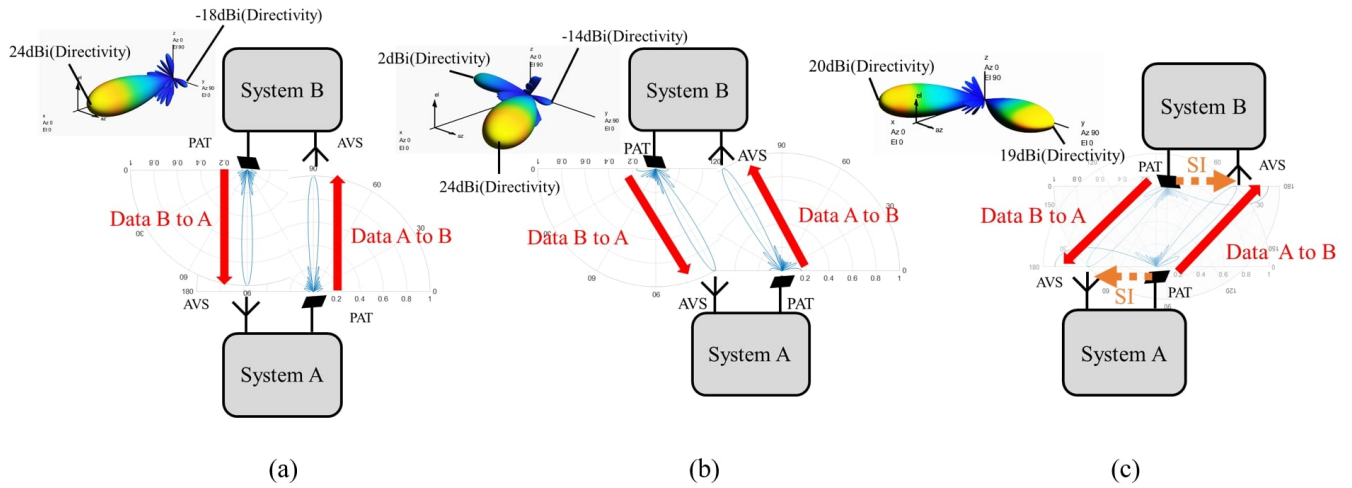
-18dBi(Directivity)
24dBi(Directivity)
System B
PAT
AVS
Data B to A
Data A to B
AVS
PAT
System A
(a)

-14dBi(Directivity)
2dBi(Directivity)
System B
24dBi(Directivity)
PAT
AVS
Data B to A
Data A to B
AVS
PAT
System A
(b)

20dBi(Directivity)
System B
19dBi(Directivity)
PAT
SI
AVS
Data B to A
Data A to B
AVS
SI
PAT
System A
(c)